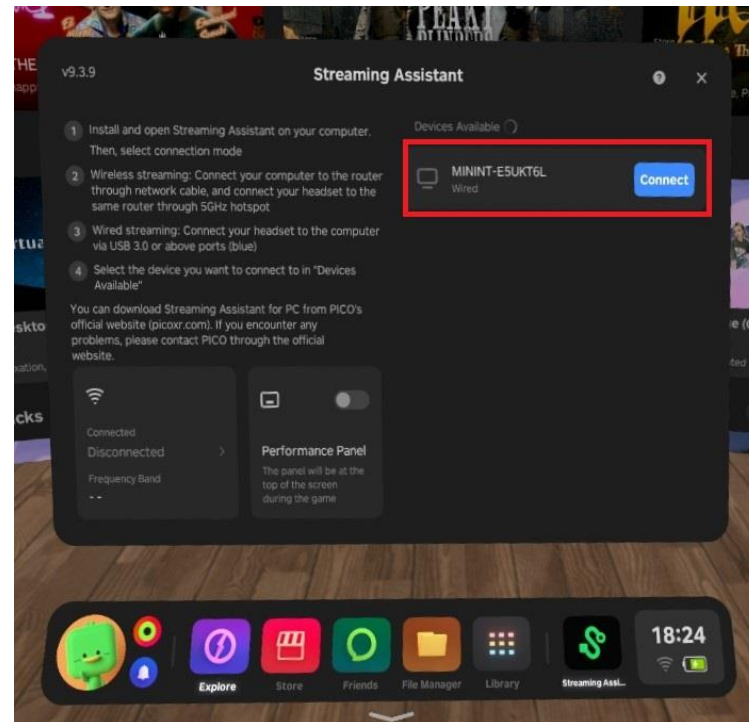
v9.3.9

Streaming Assistant

1 Install and open Streaming Assistant on your computer. Then, select connection mode

2 Wireless streaming: Connect your computer to the router through network cable, and connect your headset to the same router through 5GHz hotspot

3 Wired streaming: Connect your headset to the computer via USB 3.0 or above ports (blue)

4 Select the device you want to connect to in "Devices Available"

You can download Streaming Assistant for PC from PICO's official website (picoxr.com). If you encounter any problems, please contact PICO through the official website.

Connected
Disconnected
Frequency Band
- -

Performance Panel
The panel will be at the top of the screen during the game

Devices Available

MININT-E5UKT6L
Wired

Connect

Explore
Store
Friends
File Manager
Library
Streaming Assi...

18:24